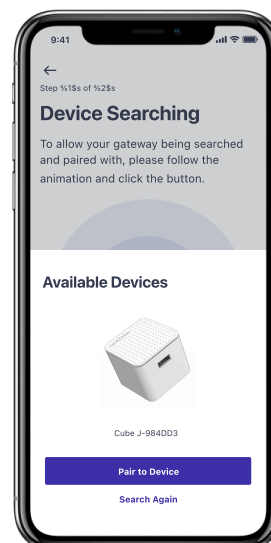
9:41

←

Step %1$s of %2$s

Device Searching

To allow your gateway being searched and paired with, please follow the animation and click the button.

Available Devices

Cube J-984DD3

Pair to Device

Search Again